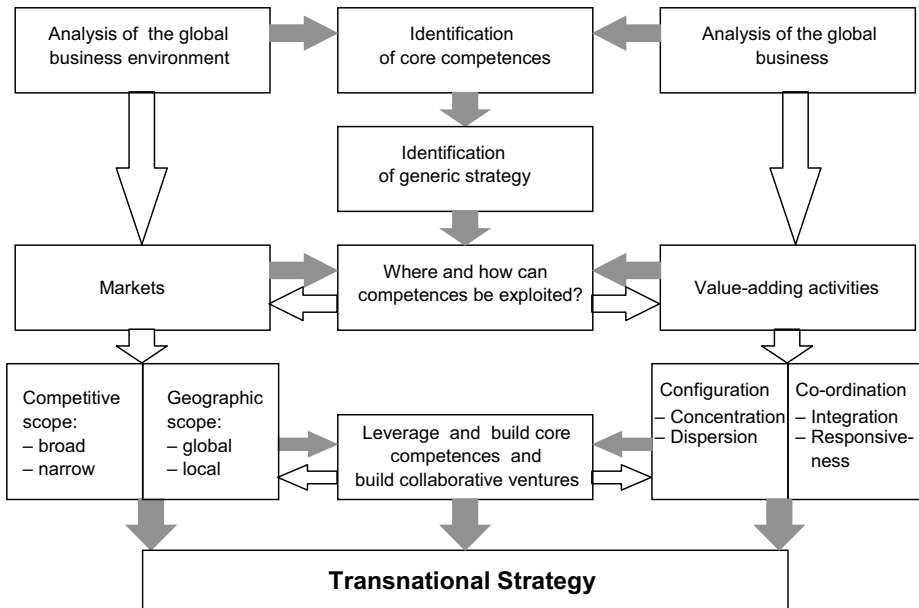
Analysis of the global business environment

Identification of core competences

Analysis of the global business

Identification of generic strategy

Markets

Where and how can competences be exploited?

Value-adding activities

Competitive scope:
– broad
– narrow

Geographic scope:
– global
– local

Leverage and build core competences and build collaborative ventures

Configuration
– Concentration
– Dispersion

Co-ordination
– Integration
– Responsiveness

**Transnational Strategy**